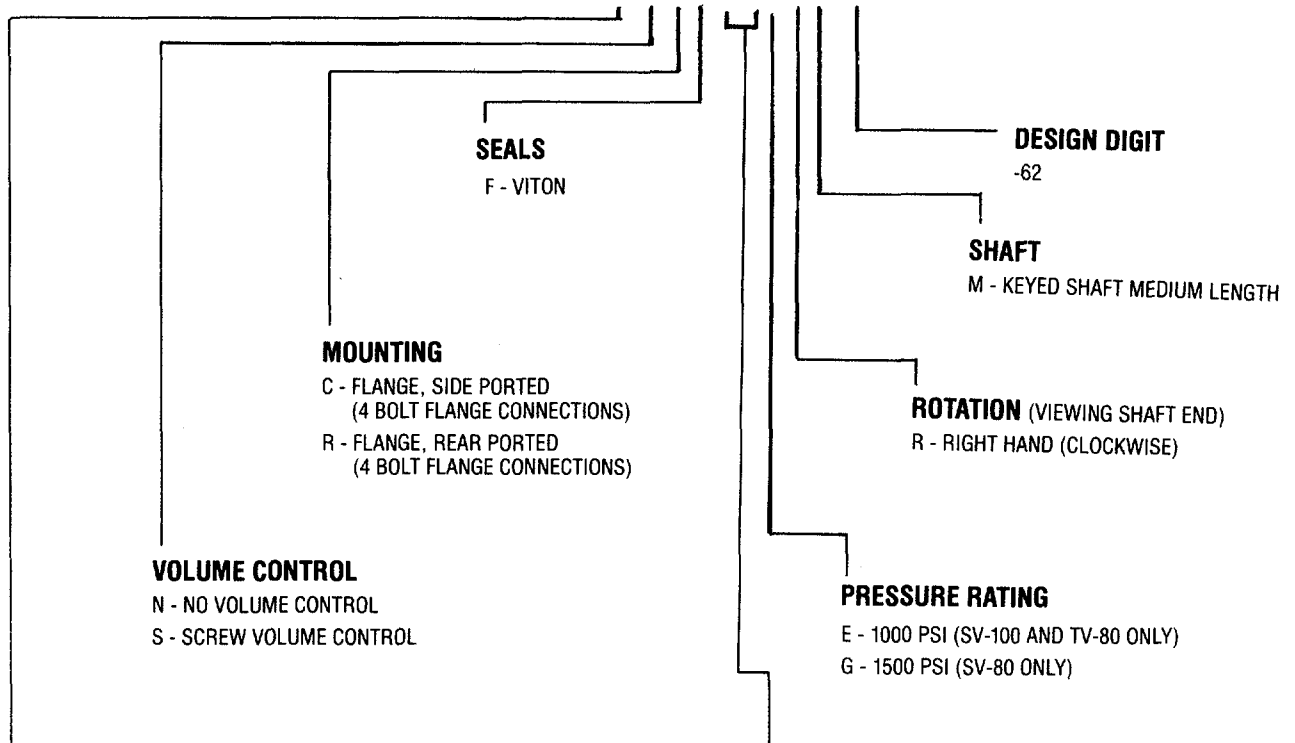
SEALS
F - VITON

DESIGN DIGIT
-62

SHAFT
M - KEYED SHAFT MEDIUM LENGTH

MOUNTING
C - FLANGE, SIDE PORTED (4 BOLT FLANGE CONNECTIONS)
R - FLANGE, REAR PORTED (4 BOLT FLANGE CONNECTIONS)

ROTATION (VIEWING SHAFT END)
R - RIGHT HAND (CLOCKWISE)

VOLUME CONTROL
N - NO VOLUME CONTROL
S - SCREW VOLUME CONTROL

PRESSURE RATING
E - 1000 PSI (SV-100 AND TV-80 ONLY)
G - 1500 PSI (SV-80 ONLY)